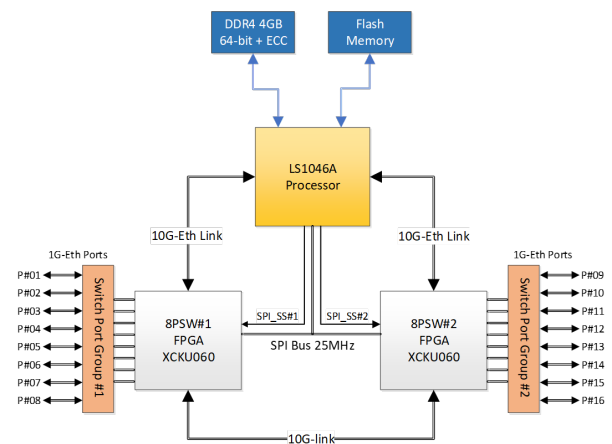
DDR4 4GB
64-bit + ECC

Flash
Memory

LS1046A
Processor

10G-Eth Link

10G-Eth Link

1G-Eth Ports

1G-Eth Ports

P#01
P#02
P#03
P#04
P#05
P#06
P#07
P#08

Switch Port Group #1

8PSW#1
FPGA
XCKU060

SPI_SS#1

SPI_SS#2

SPI Bus 25MHz

8PSW#2
FPGA
XCKU060

Switch Port Group #2

P#09
P#10
P#11
P#12
P#13
P#14
P#15
P#16

10G-link